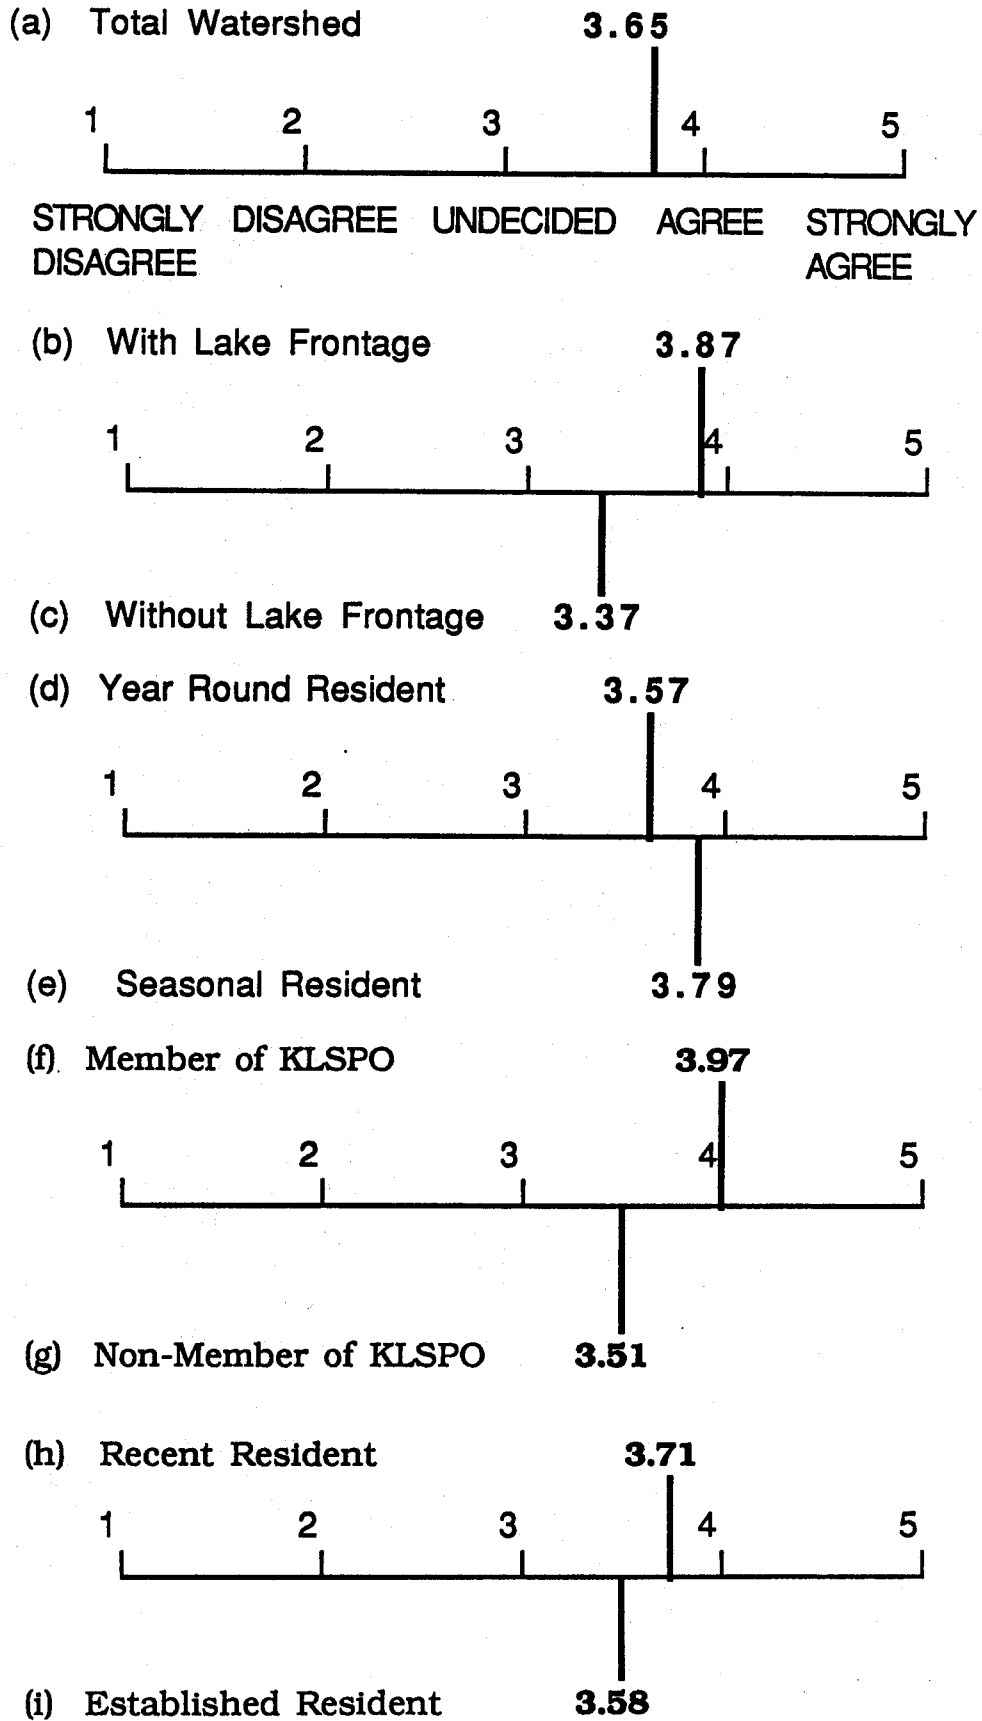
(a) Total Watershed 3.65

1 2 3 4 5

STRONGLY DISAGREE DISAGREE UNDECIDED AGREE STRONGLY AGREE

(b) With Lake Frontage 3.87

1 2 3 4 5

(c) Without Lake Frontage 3.37

(d) Year Round Resident 3.57

1 2 3 4 5

(e) Seasonal Resident 3.79

(f) Member of KLSPO 3.97

1 2 3 4 5

(g) Non-Member of KLSPO 3.51

(h) Recent Resident 3.71

1 2 3 4 5

(i) Established Resident 3.58